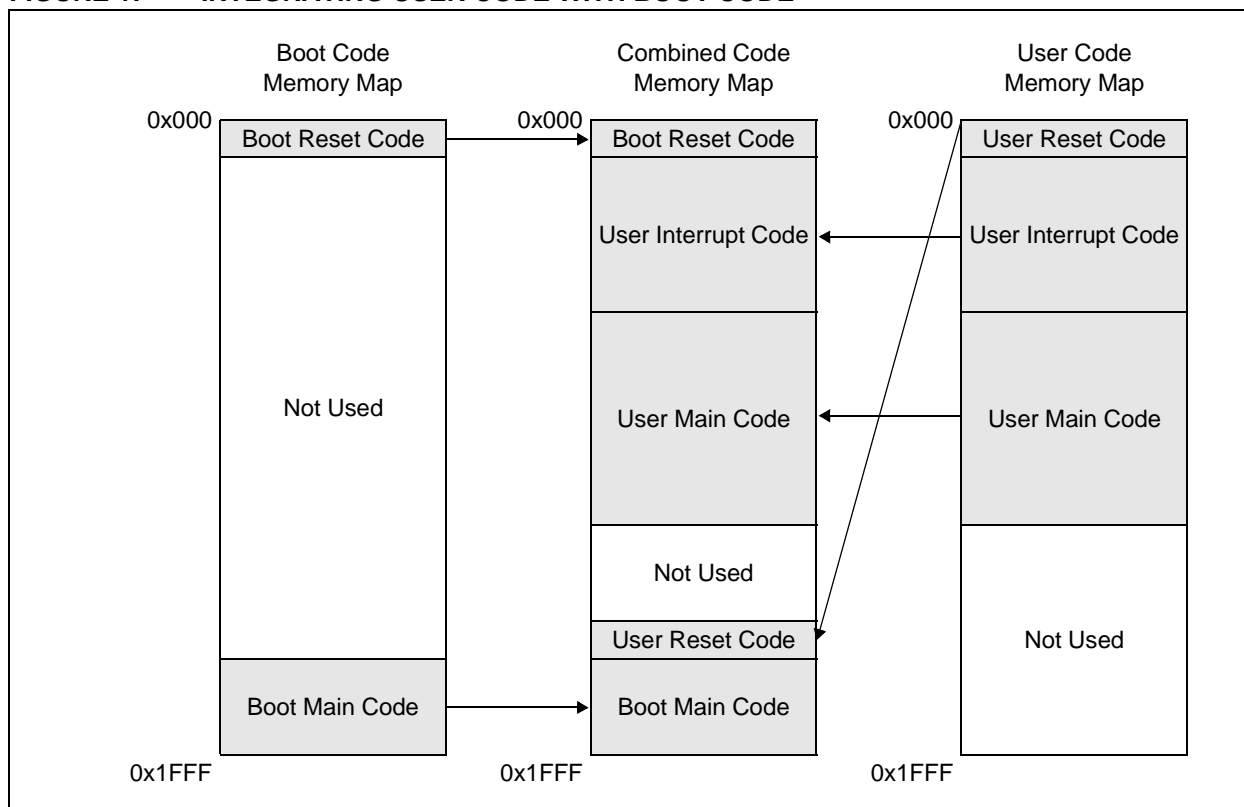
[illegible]

Boot Code Memory Map

Combined Code Memory Map

User Code Memory Map

0x000

Boot Reset Code

Not Used

Boot Main Code

0x1FFF

0x000

Boot Reset Code

User Interrupt Code

User Main Code

Not Used

User Reset Code

Boot Main Code

0x1FFF

0x000

User Reset Code

User Interrupt Code

User Main Code

Not Used

0x1FFF